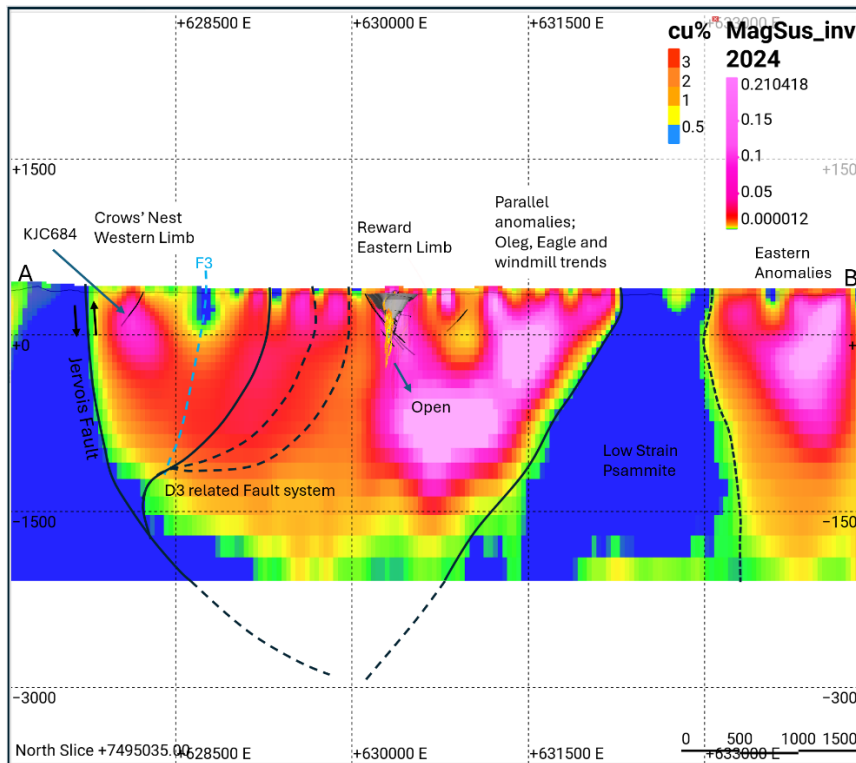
+628500 E
+630000 E
+631500 E
+633000 E

cu%
3
2
1
0.5

MagSus_inv
2024
0.210418
0.15
0.1
0.05
0.000012

+1500
+150

Crows' Nest Western Limb
KJC684
F3
Reward Eastern Limb
Parallel anomalies; Oleg, Eagle and windmill trends
Eastern Anomalies
A
B
+0
Jervois Fault
Open
Low Strain Psammite
D3 related Fault system
-1500
-150
-3000

North Slice +7495035.00
+628500 E
+630000 E
+631500 E
+633000 E
0
500
1000
1500